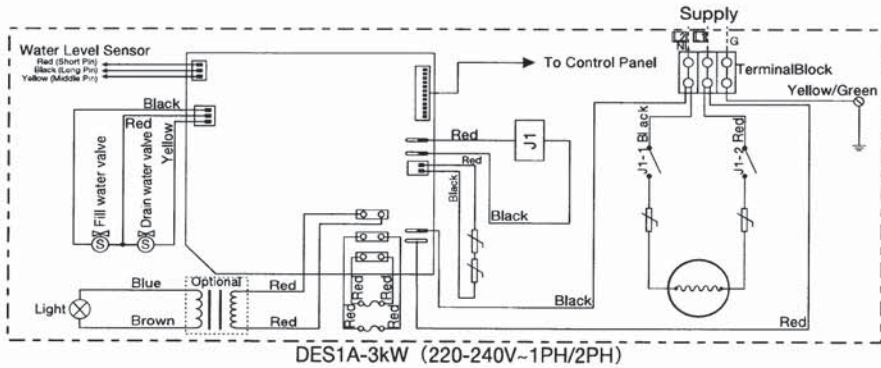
Supply
L2 L1
N L G

Water Level Sensor
Red (Short Pin)
Black (Long Pin)
Yellow (Middle Pin)

To Control Panel

TerminalBlock

Yellow/Green

Black
Red
Yellow
Fill water valve
Drain water valve
S
S

Red
J1
Red
Black
Black

J1-1 Black
J1-2 Red

Blue
Optional
Red
Light
Brown
Red
Red
Red
Red
Black
Red

DES1A-3kW (220-240V~1PH/2PH)